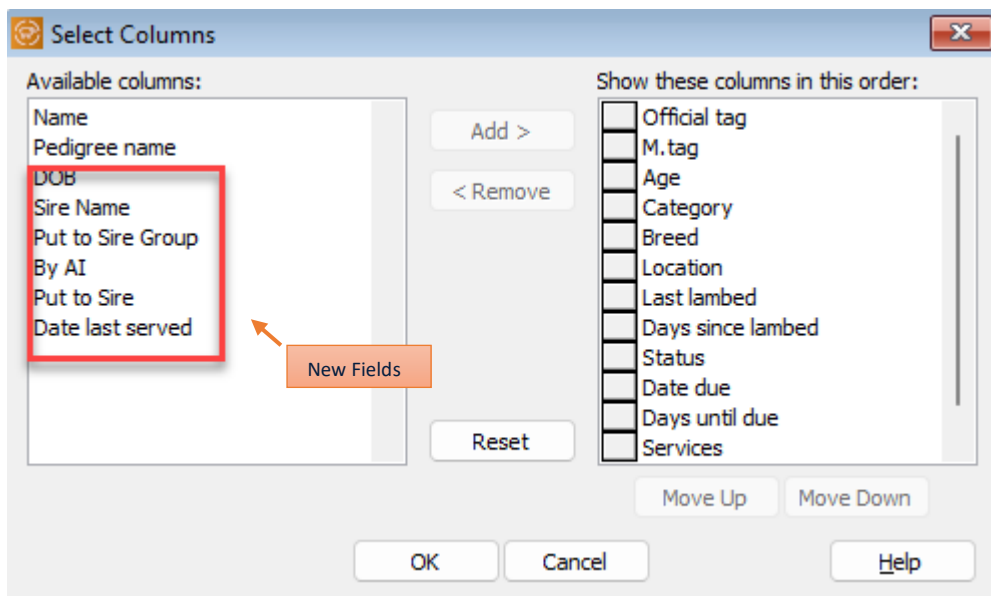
Select Columns

Available columns:

Name
Pedigree name
DOB
Sire Name
Put to Sire Group
By AI
Put to Sire
Date last served

New Fields

Add >
< Remove
Reset

Show these columns in this order:

Official tag
M.tag
Age
Category
Breed
Location
Last lambed
Days since lambed
Status
Date due
Days until due
Services

Move Up
Move Down

OK
Cancel
Help